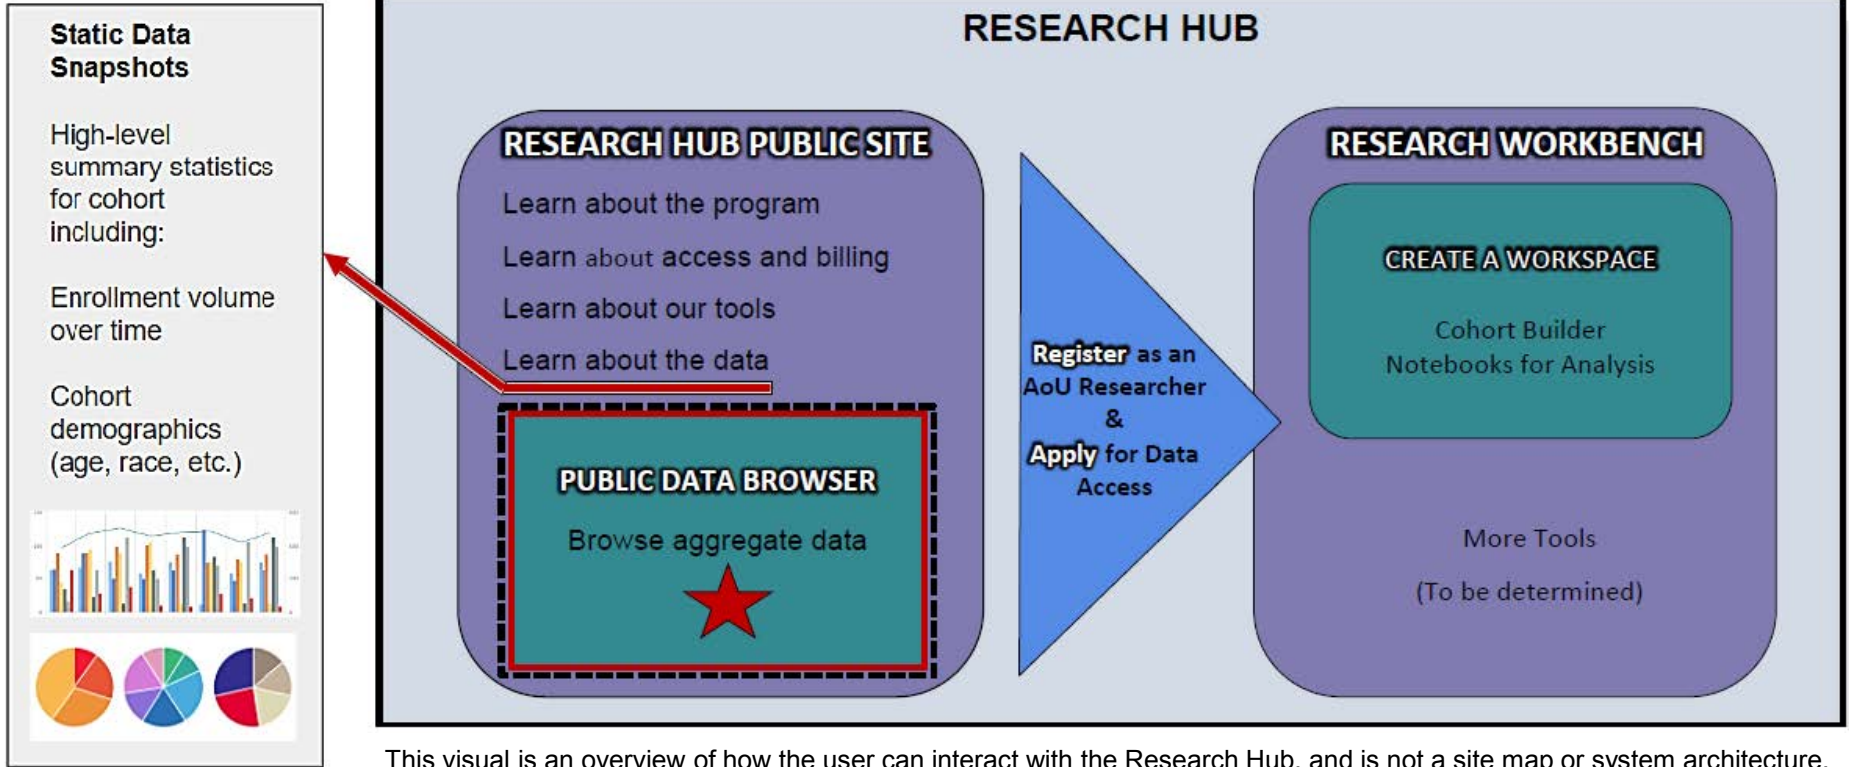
Static Data Snapshots

High-level summary statistics for cohort including:

Enrollment volume over time

Cohort demographics (age, race, etc.)

RESEARCH HUB

RESEARCH HUB PUBLIC SITE

Learn about the program

Learn about access and billing

Learn about our tools

Learn about the data

PUBLIC DATA BROWSER

Browse aggregate data

Register as an AoU Researcher & Apply for Data Access

RESEARCH WORKBENCH

CREATE A WORKSPACE

Cohort Builder
Notebooks for Analysis

More Tools

(To be determined)

This visual is an overview of how the user can interact with the Research Hub, and is not a site map or system architecture.